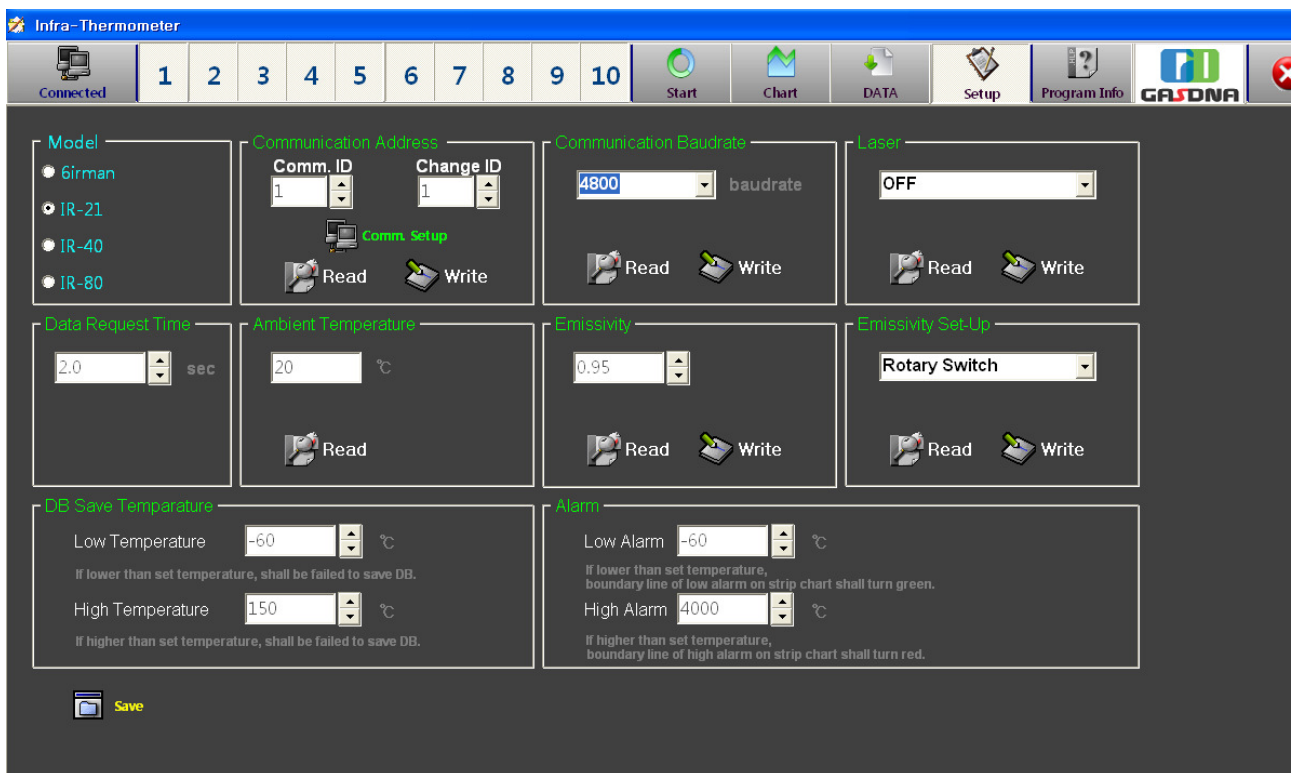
Infra-Thermometer

Connected 1 2 3 4 5 6 7 8 9 10 Start Chart DATA Setup Program Info GASDNA

Model
6irman
IR-21
IR-40
IR-80

Communication Address
Comm. ID 1
Change ID 1
Comm. Setup
Read Write

Communication Baudrate
4800 baudrate
Read Write

Laser
OFF
Read Write

Data Request Time
2.0 sec

Ambient Temperature
20 ℃
Read

Emissivity
0.95
Read Write

Emissivity Set-Up
Rotary Switch
Read Write

DB Save Temparature
Low Temperature -60 ℃
If lower than set temperature, shall be failed to save DB.
High Temperature 150 ℃
If higher than set temperature, shall be failed to save DB.

Alarm
Low Alarm -60 ℃
If lower than set temperature, boundary line of low alarm on strip chart shall turn green.
High Alarm 4000 ℃
If higher than set temperature, boundary line of high alarm on strip chart shall turn red.

Save